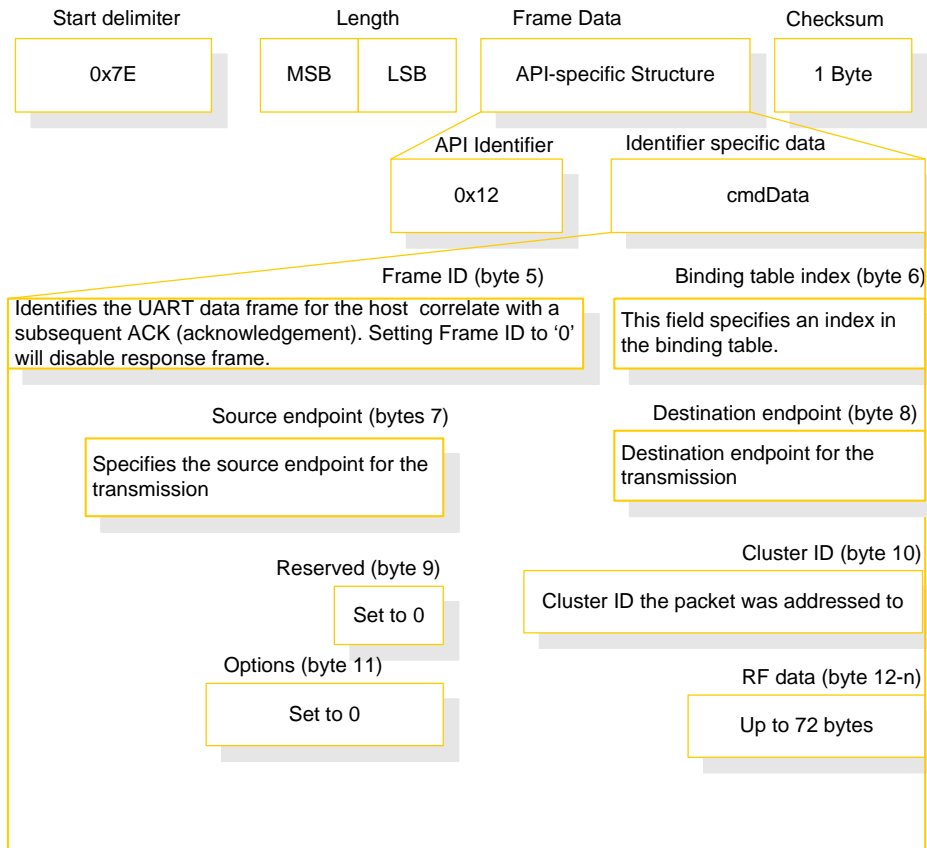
Start delimiter

0x7E

Length

MSB

LSB

Frame Data

API-specific Structure

Checksum

1 Byte

API Identifier

0x12

Identifier specific data

cmdData

Frame ID (byte 5)

Identifies the UART data frame for the host correlate with a subsequent ACK (acknowledgement). Setting Frame ID to ‘0' will disable response frame.

Binding table index (byte 6)

This field specifies an index in the binding table.

Source endpoint (bytes 7)

Specifies the source endpoint for the transmission

Destination endpoint (byte 8)

Destination endpoint for the transmission

Reserved (byte 9)

Set to 0

Cluster ID (byte 10)

Cluster ID the packet was addressed to

Options (byte 11)

Set to 0

RF data (byte 12-n)

Up to 72 bytes